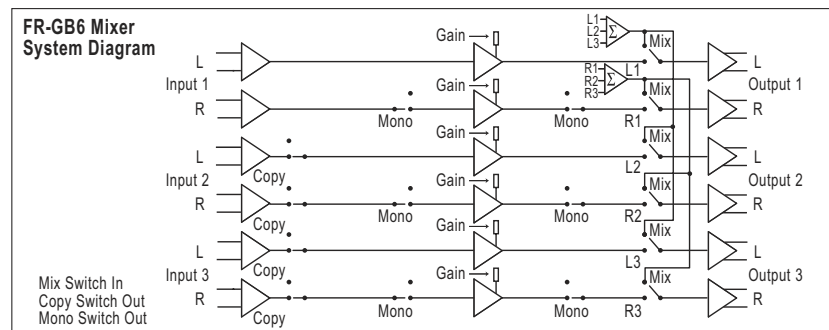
FR-GB6 Mixer System Diagram

L1 L2 L3 $\Sigma$
R1 R2 R3 $\Sigma$

L
Input 1
R

Gain
Gain
Mono
Gain
Mono

L
Input 2
R
Copy
Gain
Gain
Mono
Copy
Gain
Mono

L
Input 3
R
Gain
Gain
Mono
Copy
Mono

L1
Mix
Mix
R1
Mix
L2
Mix
R2
Mix
L3
Mix
R3

L
Output 1
R
L
Output 2
R
L
Output 3
R

Mix Switch In
Copy Switch Out
Mono Switch Out